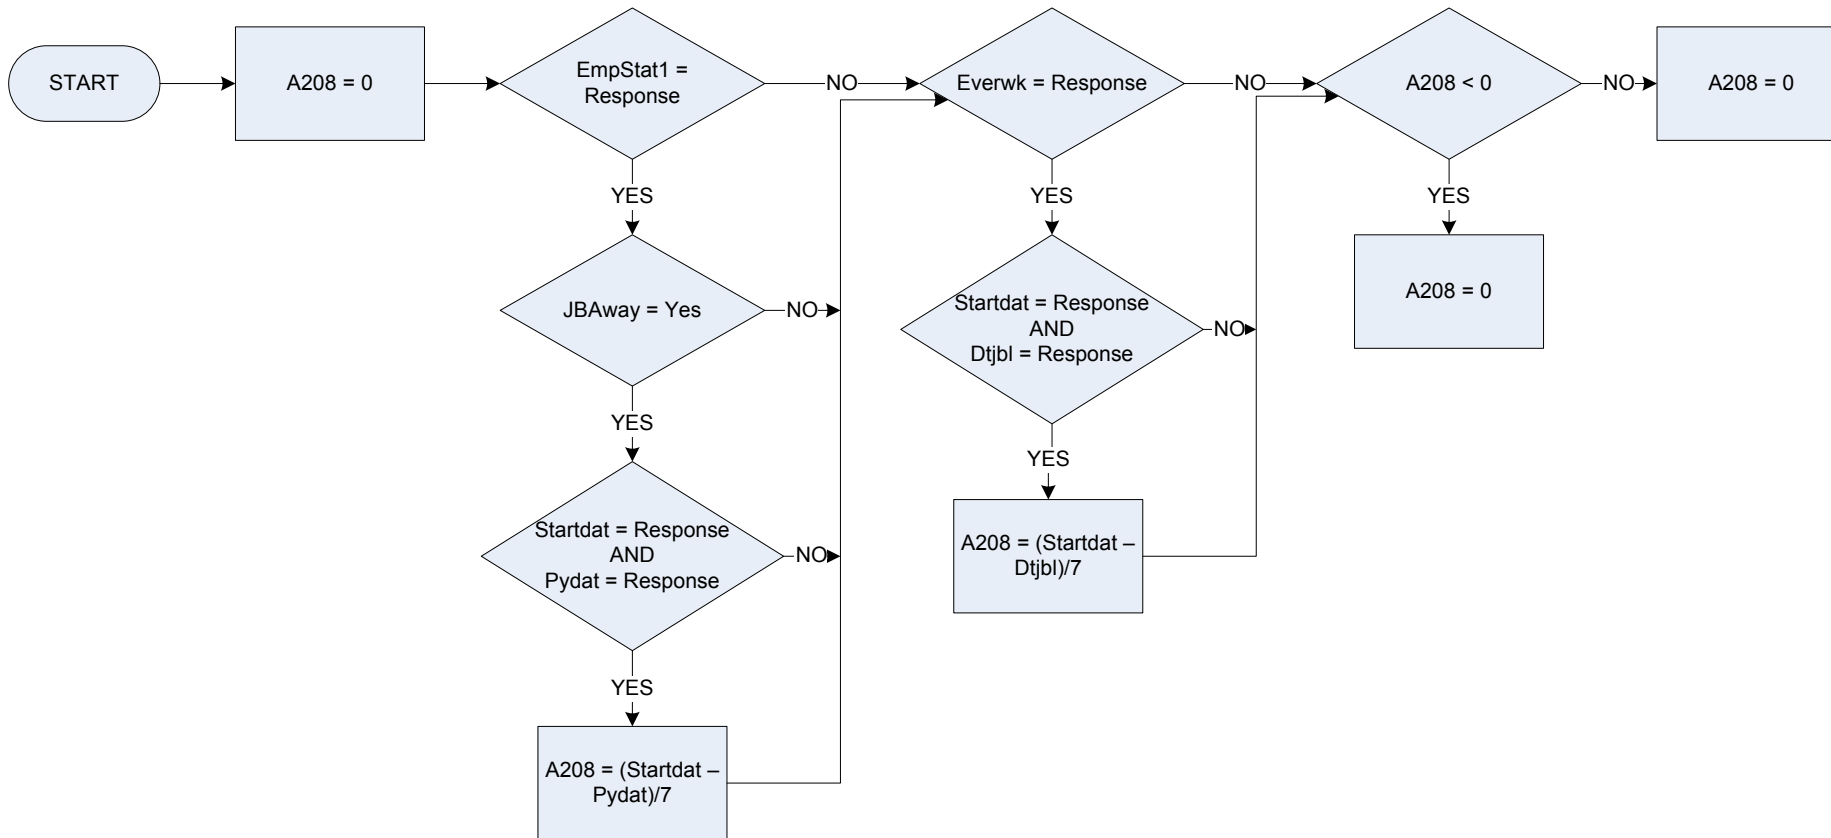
START

A208 = 0

EmpStat1 = Response

NO

YES

JBAway = Yes

NO

YES

Startdat = Response AND Pydat = Response

NO

YES

A208 = (Startdat – Pydat)/7

Everwk = Response

NO

YES

Startdat = Response AND Dtjbl = Response

NO

YES

A208 = (Startdat – Dtjbl)/7

A208 < 0

NO

A208 = 0

YES

A208 = 0